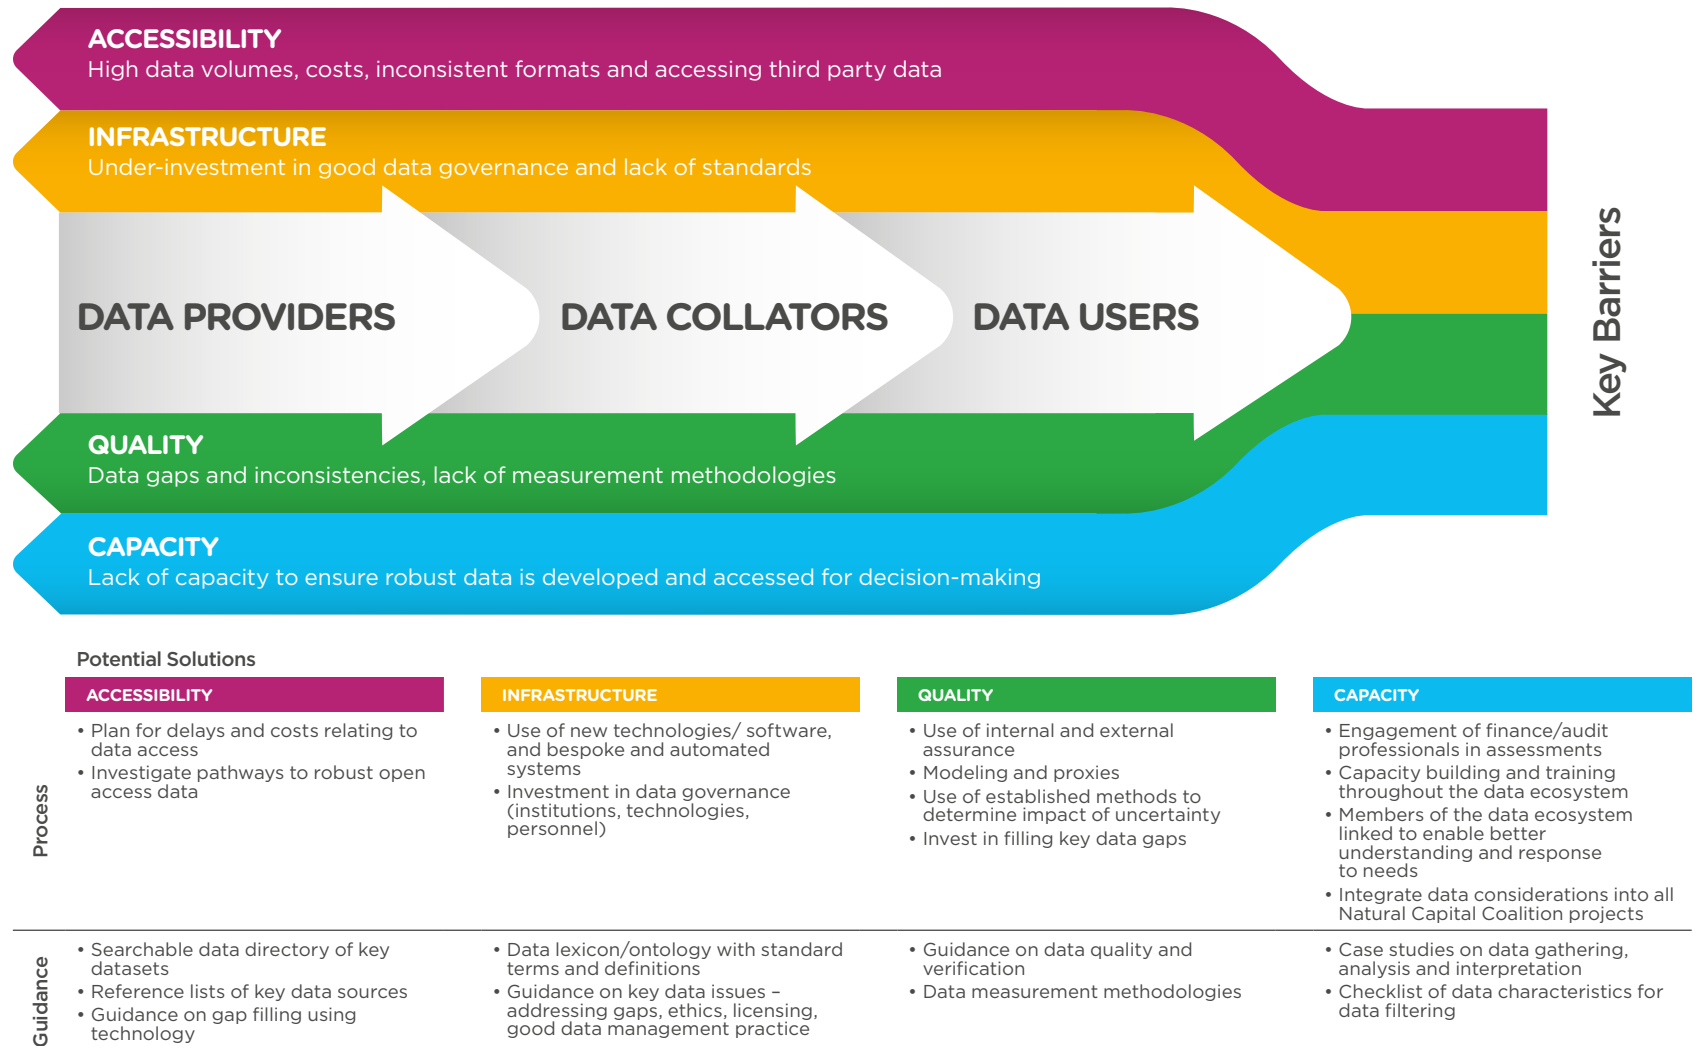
ACCESSIBILITY
High data volumes, costs, inconsistent formats and accessing third party data

INFRASTRUCTURE
Under-investment in good data governance and lack of standards

DATA PROVIDERS

DATA COLLATORS

DATA USERS

QUALITY
Data gaps and inconsistencies, lack of measurement methodologies

CAPACITY
Lack of capacity to ensure robust data is developed and accessed for decision-making

Key Barriers

Potential Solutions

| | ACCESSIBILITY | INFRASTRUCTURE | QUALITY | CAPACITY |
|---|---|---|---|---|
| Process | • Plan for delays and costs relating to data access • Investigate pathways to robust open access data | • Use of new technologies/ software, and bespoke and automated systems • Investment in data governance (institutions, technologies, personnel) | • Use of internal and external assurance • Modeling and proxies • Use of established methods to determine impact of uncertainty • Invest in filling key data gaps | • Engagement of finance/audit professionals in assessments • Capacity building and training throughout the data ecosystem • Members of the data ecosystem linked to enable better understanding and response to needs • Integrate data considerations into all Natural Capital Coalition projects |
| Guidance | • Searchable data directory of key datasets • Reference lists of key data sources • Guidance on gap filling using technology | • Data lexicon/ontology with standard terms and definitions • Guidance on key data issues – addressing gaps, ethics, licensing, good data management practice | • Guidance on data quality and verification • Data measurement methodologies | • Case studies on data gathering, analysis and interpretation • Checklist of data characteristics for data filtering |